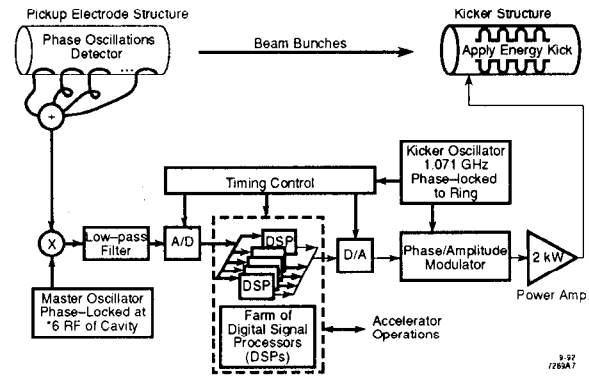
Pickup Electrode Structure

Phase Oscillations Detector

Beam Bunches

Kicker Structure

Apply Energy Kick

+

X

Low-pass Filter

A/D

Timing Control

DSP

DSP

D/A

Kicker Oscillator 1.071 GHz Phase-locked to Ring

Phase/Amplitude Modulator

2 kW

Power Amp.

Master Oscillator Phase-Locked at *6 RF of Cavity

Farm of Digital Signal Processors (DSPs)

Accelerator Operations

9-97
7269A7